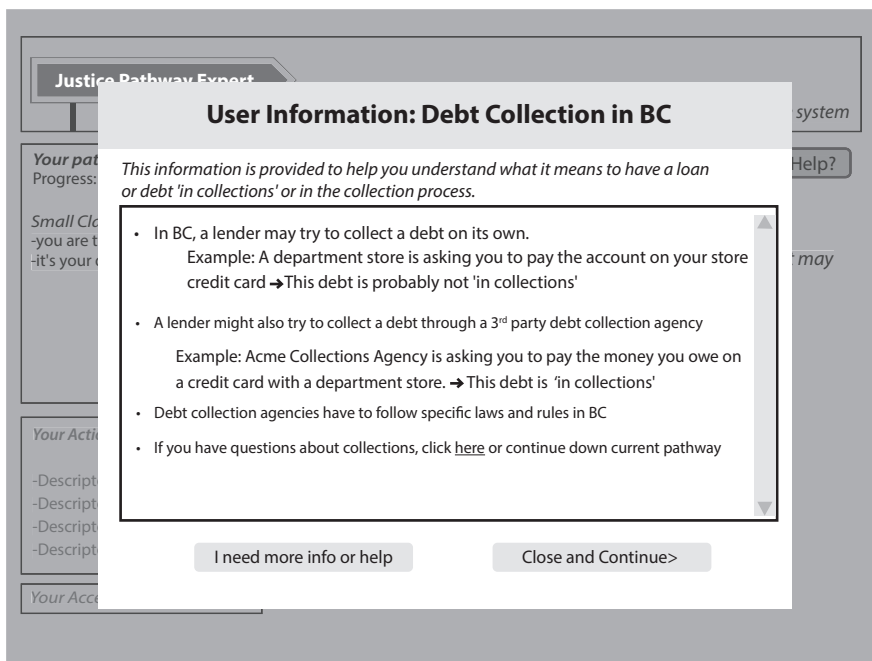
Justice Pathway Expert

system

Your pat
Progress:

Help?

Small Cla
-you are t
-it's your

may

Your Acti

-Descript
-Descript
-Descript
-Descript

Your Acc

User Information: Debt Collection in BC

This information is provided to help you understand what it means to have a loan or debt 'in collections' or in the collection process.

• In BC, a lender may try to collect a debt on its own.
Example: A department store is asking you to pay the account on your store credit card ➔This debt is probably not 'in collections'

• A lender might also try to collect a debt through a 3$^{rd}$ party debt collection agency
Example: Acme Collections Agency is asking you to pay the money you owe on a credit card with a department store. ➔ This debt is 'in collections'

• Debt collection agencies have to follow specific laws and rules in BC

• If you have questions about collections, click here or continue down current pathway

I need more info or help

Close and Continue>